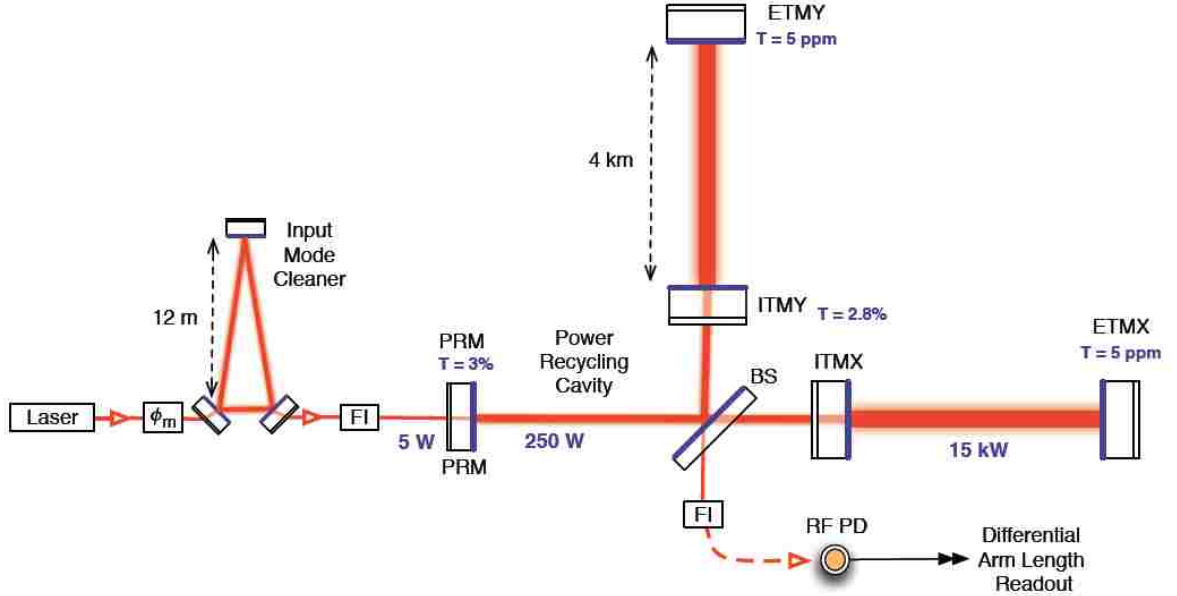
ETMY
T = 5 ppm

4 km

Input Mode Cleaner

12 m

ITMY T = 2.8%

PRM T = 3%

Power Recycling Cavity

ETMX T = 5 ppm

BS

ITMX

Laser

$\phi_m$

FI

5 W

PRM

250 W

15 kW

FI

RF PD

Differential Arm Length Readout